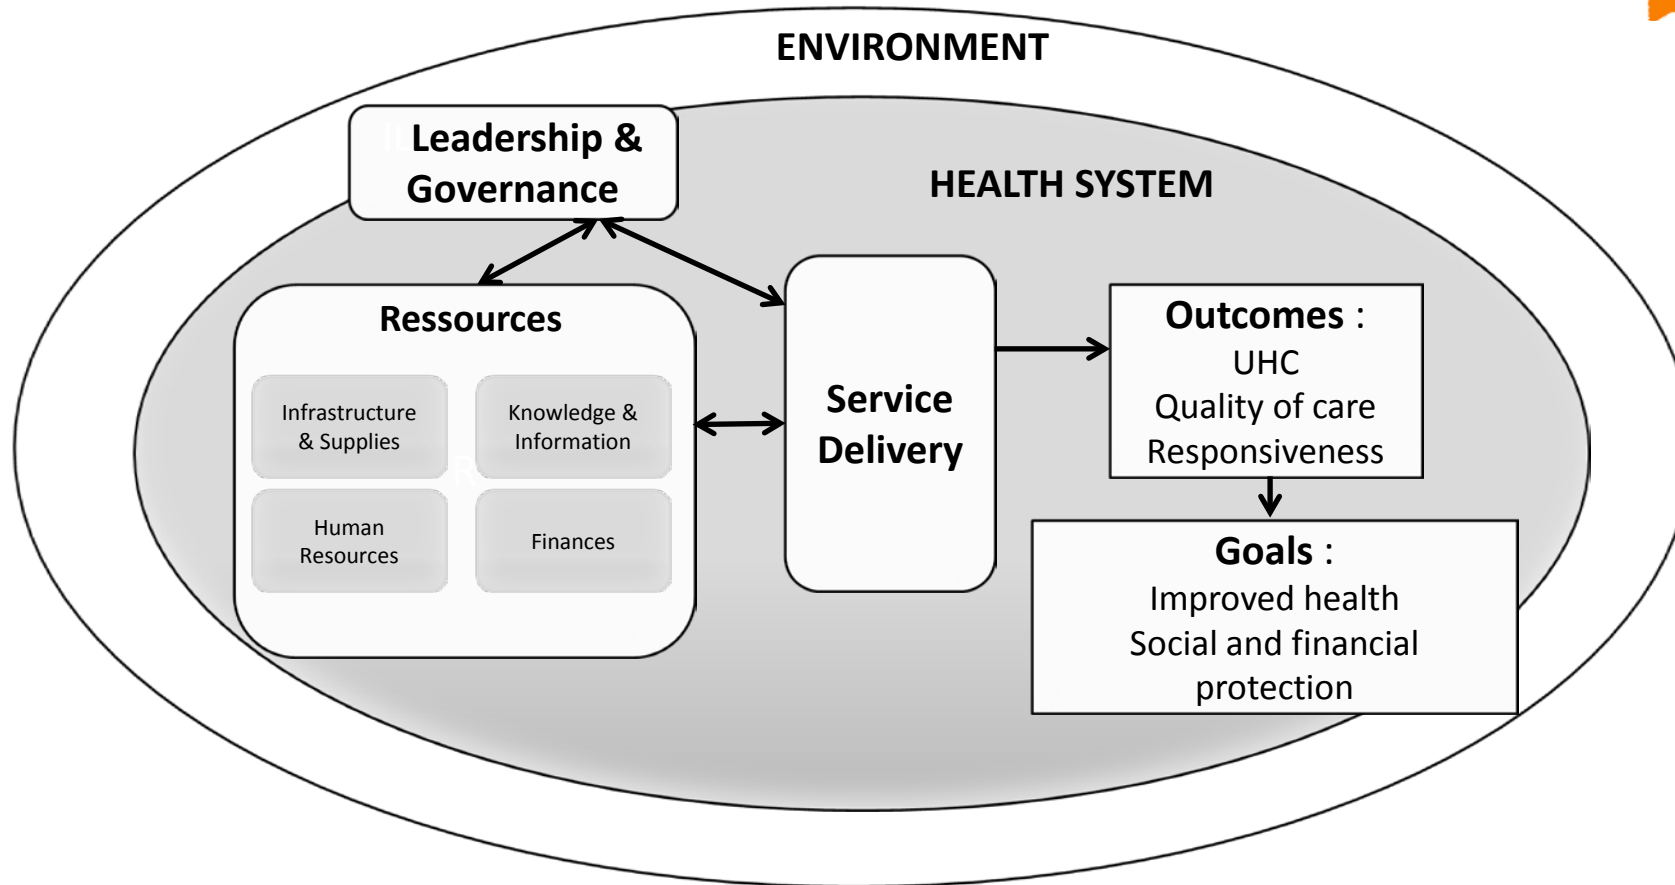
ENVIRONMENT

Leadership & Governance

HEALTH SYSTEM

Ressources

Infrastructure & Supplies

Knowledge & Information

Human Resources

Finances

Service Delivery

Outcomes :
UHC
Quality of care
Responsiveness

Goals :
Improved health
Social and financial protection